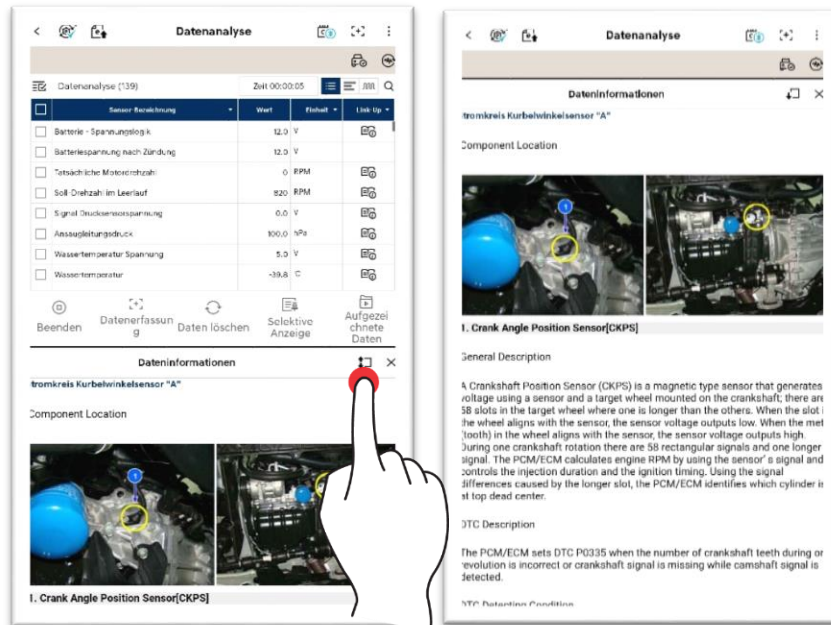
Datenanalyse

Datenanalyse (139)

Zeit 00:00:05

| Sensor Bezeichnung | Wert | Einheit | Link Up |
|---|---|---|---|
| Batterie - Spannungslogik | 12.0 | V | |
| Batteriespannung nach Zündung | 12.0 | V | |
| Tatsächliche Motordrehzahl | 0 | RPM | |
| Soll-Drehzahl im Leerlauf | 820 | RPM | |
| Signal Drucksensorspannung | 0.0 | V | |
| Ansaugleitungsdruck | 100.0 | hPa | |
| Wassertemperatur Spannung | 5.0 | V | |
| Wassertemperatur | -39.8 | C | |

Beenden

Datenerfassung

Daten löschen

Selektive Anzeige

Aufgezeichnete Daten

Dateninformationen

tromkreis Kurbelwinkelsensor "A"

Component Location

1

. Crank Angle Position Sensor[CKPS]

Datenanalyse

Dateninformationen

tromkreis Kurbelwinkelsensor "A"

Component Location

1

. Crank Angle Position Sensor[CKPS]

General Description

A Crankshaft Position Sensor (CKPS) is a magnetic type sensor that generates voltage using a sensor and a target wheel mounted on the crankshaft; there are 58 slots in the target wheel where one is longer than the others. When the slot i the wheel aligns with the sensor, the sensor voltage outputs low. When the met (tooth) in the wheel aligns with the sensor, the sensor voltage outputs high. During one crankshaft rotation there are 58 rectangular signals and one longer signal. The PCM/ECM calculates engine RPM by using the sensor's signal and controls the injection duration and the ignition timing. Using the signal differences caused by the longer slot, the PCM/ECM identifies which cylinder is at top dead center.

DTC Description

The PCM/ECM sets DTC P0335 when the number of crankshaft teeth during or revolution is incorrect or crankshaft signal is missing while camshaft signal is detected.

DTC Detecting Condition